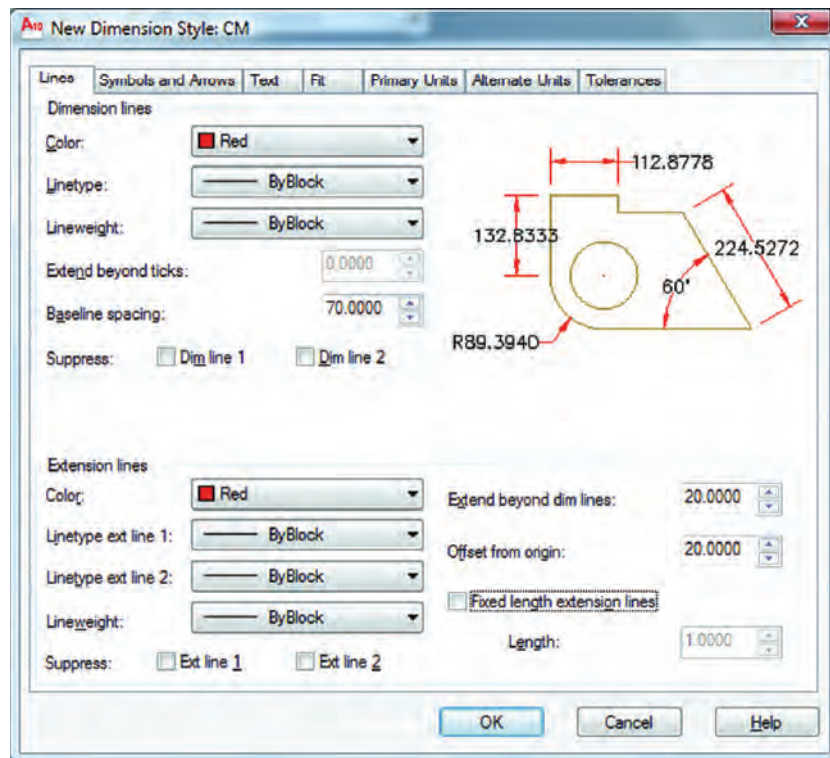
New Dimension Style: CM

Lines | Symbols and Arrows | Text | Fit | Primary Units | Alternate Units | Tolerances

Dimension lines

Color: Red

Linetype: ByBlock

Lineweight: ByBlock

Extend beyond ticks: 0.0000

Baseline spacing: 70.0000

Suppress: Dim line 1 Dim line 2

112.8778

132.8333

224.5272

60°

R89.3940

Extension lines

Color: Red

Linetype ext line 1: ByBlock

Linetype ext line 2: ByBlock

Lineweight: ByBlock

Suppress: Ext line 1 Ext line 2

Extend beyond dim lines: 20.0000

Offset from origin: 20.0000

Fixed length extension lines

Length: 1.0000

OK Cancel Help